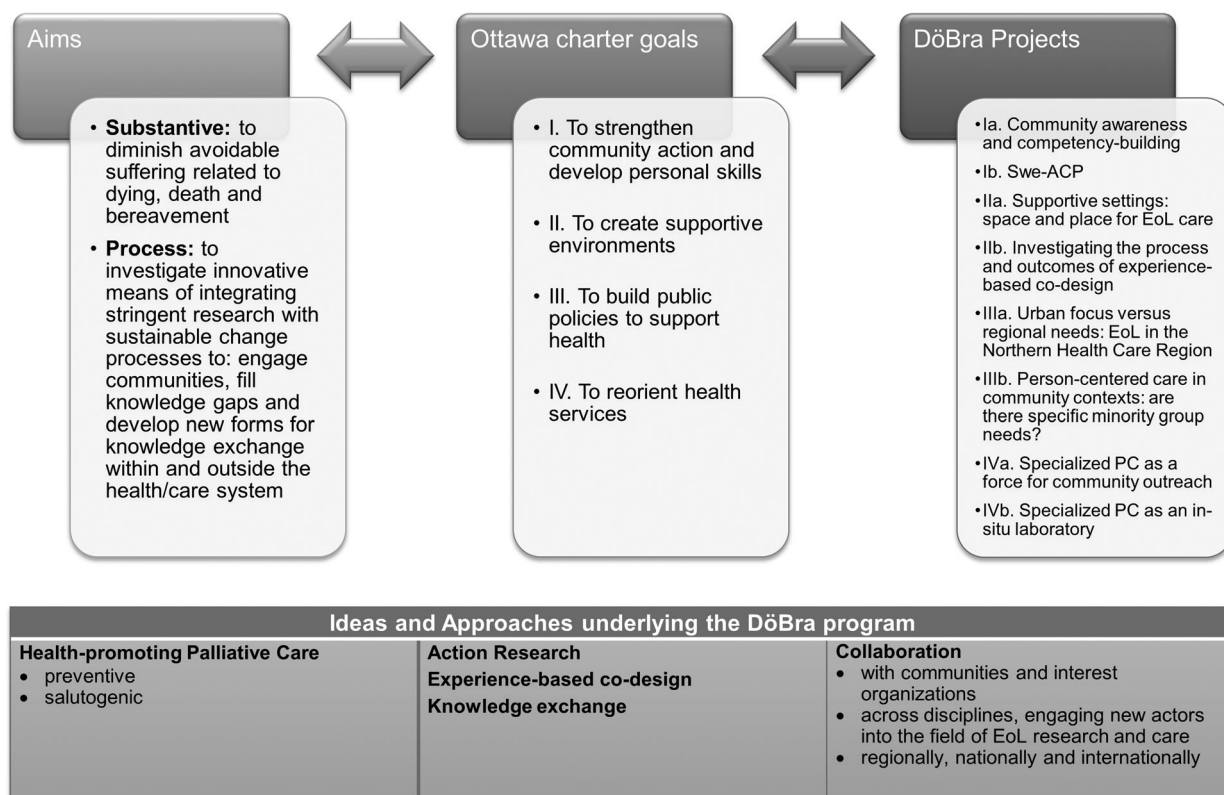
Aims

• **Substantive:** to diminish avoidable suffering related to dying, death and bereavement
• **Process:** to investigate innovative means of integrating stringent research with sustainable change processes to: engage communities, fill knowledge gaps and develop new forms for knowledge exchange within and outside the health/care system

Ottawa charter goals

• I. To strengthen community action and develop personal skills
• II. To create supportive environments
• III. To build public policies to support health
• IV. To reorient health services

DöBra Projects

• Ia. Community awareness and competency-building
• Ib. Swe-ACP
• IIa. Supportive settings: space and place for EoL care
• IIb. Investigating the process and outcomes of experience-based co-design
• IIIa. Urban focus versus regional needs: EoL in the Northern Health Care Region
• IIIb. Person-centered care in community contexts: are there specific minority group needs?
• IVa. Specialized PC as a force for community outreach
• IVb. Specialized PC as an in-situ laboratory

| Ideas and Approaches underlying the DöBra program | | |
|---|---|---|
| **Health-promoting Palliative Care**<br>• preventive<br>• salutogenic | **Action Research**<br>**Experience-based co-design**<br>**Knowledge exchange** | **Collaboration**<br>• with communities and interest organizations<br>• across disciplines, engaging new actors into the field of EoL research and care<br>• regionally, nationally and internationally |